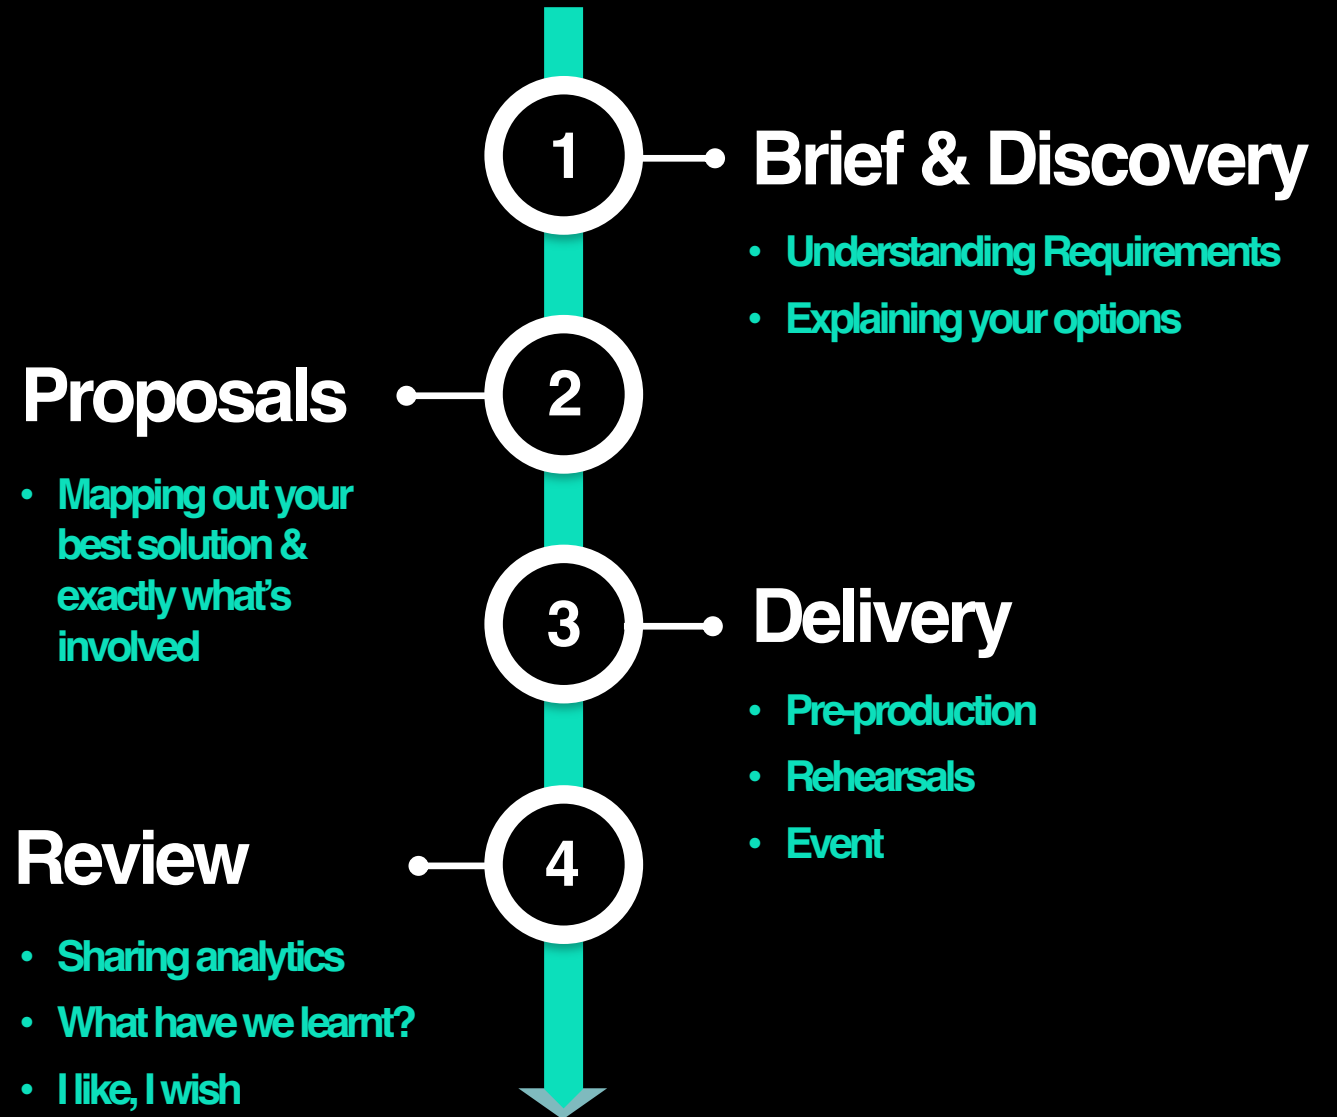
1 Brief & Discovery

- Understanding Requirements
- Explaining your options

Proposals 2

- Mapping out your best solution & exactly what's involved

3 Delivery

- Pre-production
- Rehearsals
- Event

Review 4

- Sharing analytics
- What have we learnt?
- I like, I wish